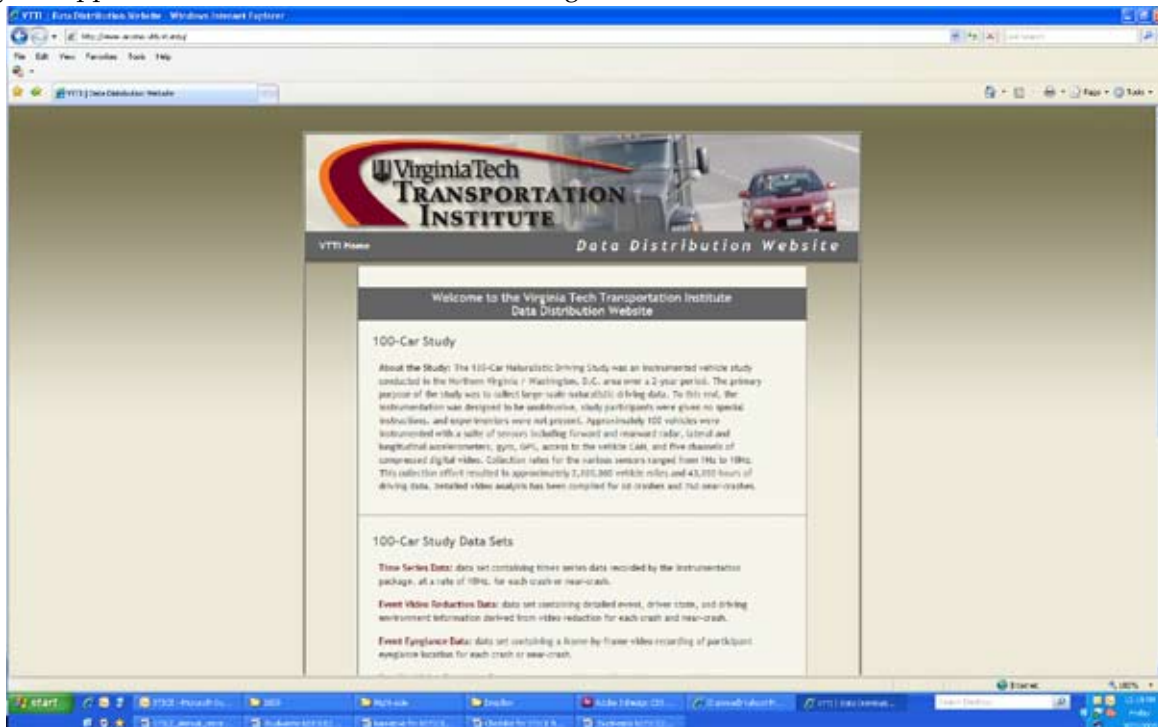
VTTI | Data Distribution Website - Windows Internet Explorer

File Edit View Favorites Tools Help

VTTI | Data Distribution Website

Virginia Tech
TRANSPORTATION
INSTITUTE

VTTI Home

Data Distribution Website

Welcome to the Virginia Tech Transportation Institute Data Distribution Website

100-Car Study

About the Study: The 100-Car Naturalistic Driving Study was an instrumented vehicle study conducted in the Northern Virginia / Washington, D.C. area over a 2-year period. The primary purpose of the study was to collect large-scale naturalistic driving data. To this end, the instrumentation was designed to be unobtrusive, study participants were given no special instructions, and experimenters were not present. Approximately 100 vehicles were instrumented with a suite of sensors including forward and rearward radar, lateral and longitudinal accelerometers, gyro, GPS, access to the vehicle CAN, and five channels of compressed digital video. Collection rates for the various sensors ranged from 1Hz to 10Hz. This collection effort resulted in approximately 2,000,000 vehicle miles and 43,000 hours of driving data. Detailed video analysis has been compiled for 68 crashes and 760 near-crashes.

100-Car Study Data Sets

Time Series Data: data set containing times series data recorded by the instrumentation package, at a rate of 10Hz, for each crash or near-crash.

Event Video Reduction Data: data set containing detailed event, driver state, and driving environment information derived from video reduction for each crash and near-crash.

Event Eyeglance Data: data set containing a frame-by-frame video recording of participant eyeglance location for each crash or near-crash.

Internet

100%

start